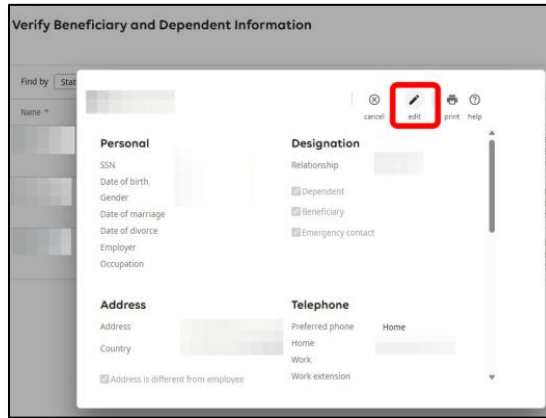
Verify Beneficiary and Dependent Information

Find by Stat

Name *

cancel edit print help

Personal

SSN
Date of birth
Gender
Date of marriage
Date of divorce
Employer
Occupation

Designation

Relationship

Dependent
Beneficiary
Emergency contact

Address

Address
Country

Address is different from employee

Telephone

Preferred phone Home
Home
Work
Work extension